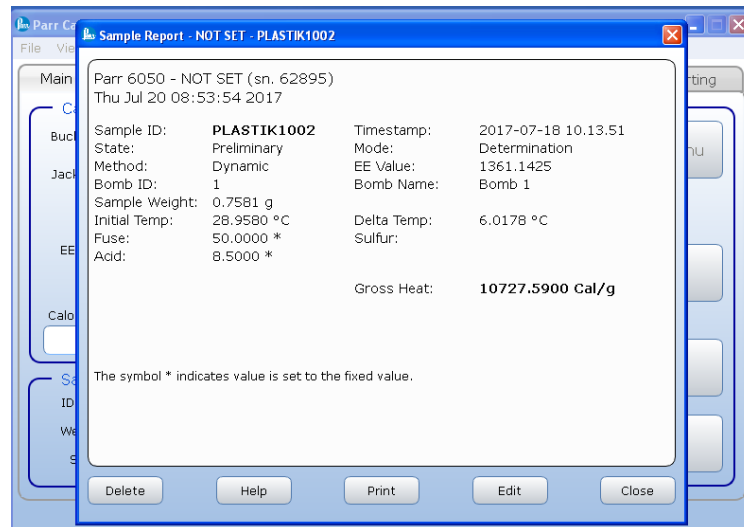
Parr Ca
File Vie
Main
Ca
Buc
Jack
EE
Calo
Sa
ID
We
S
rting
nu

Sample Report - NOT SET - PLASTIK1002

Parr 6050 - NOT SET (sn. 62895)
Thu Jul 20 08:53:54 2017

| | | | |
|---|---|---|---|
| Sample ID: | **PLASTIK1002** | Timestamp: | 2017-07-18 10.13.51 |
| State: | Preliminary | Mode: | Determination |
| Method: | Dynamic | EE Value: | 1361.1425 |
| Bomb ID: | 1 | Bomb Name: | Bomb 1 |
| Sample Weight: | 0.7581 g | | |
| Initial Temp: | 28.9580 °C | Delta Temp: | 6.0178 °C |
| Fuse: | 50.0000 * | Sulfur: | |
| Acid: | 8.5000 * | | |
| | | Gross Heat: | **10727.5900 Cal/g** |

The symbol * indicates value is set to the fixed value.

Delete Help Print Edit Close